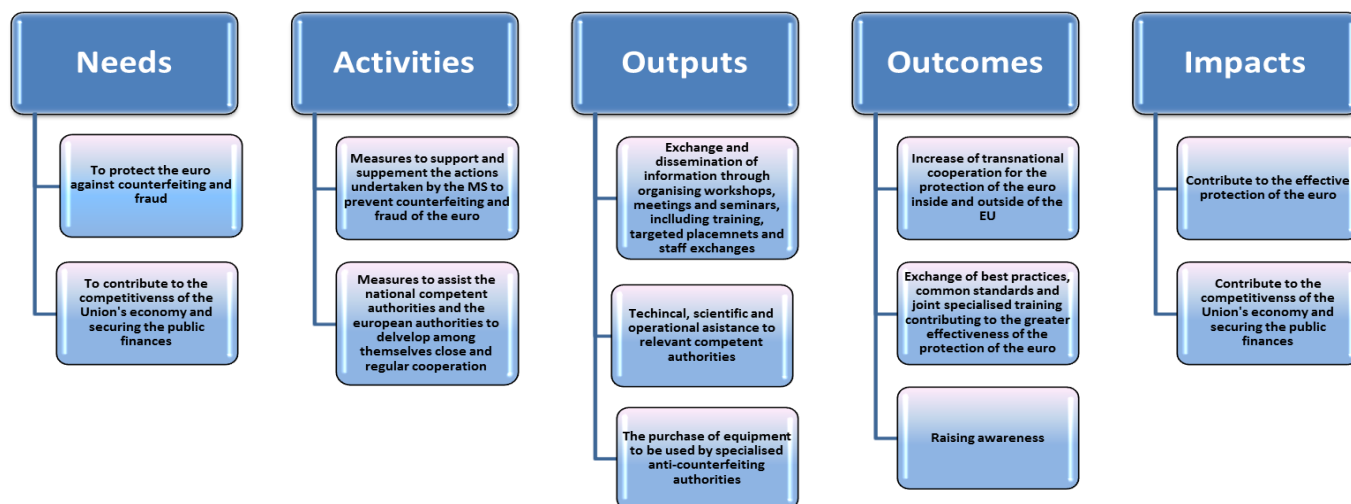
Needs

To protect the euro against counterfeiting and fraud

To contribute to the competitivenss of the Union's economy and securing the public finances

Activities

Measures to support and suppement the actions undertaken by the MS to prevent counterfeiting and fraud of the euro

Measures to assist the national competent authorities and the european authorities to delvelop among themselves close and regular cooperation

Outputs

Exchange and dissemination of information through organising workshops, meetings and seminars, including training, targeted placemnets and staff exchanges

Techincal, scientific and operational asistance to relevant competent authorities

The purchase of equipment to be used by specialised anti-counterfeiting authorities

Outcomes

Increase of transnational cooperation for the protection of the euro inside and outside of the EU

Exchange of best practices, common standards and joint specialised training contributing to the greater effectiveness of the protection of the euro

Raising awareness

Impacts

Contribute to the effective protection of the euro

Contribute to the competitivenss of the Union's economy and securing the public finances